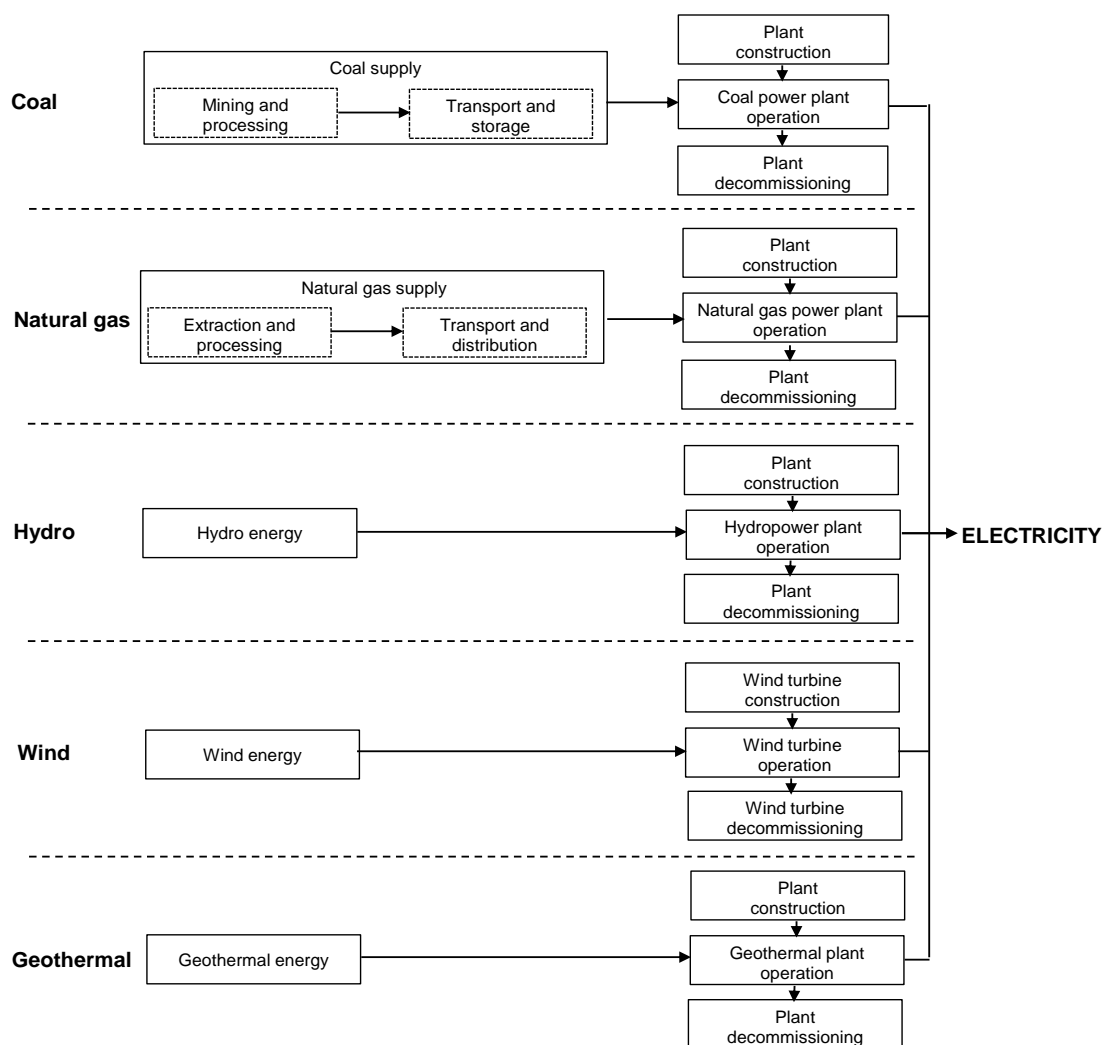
Coal

Coal supply

Mining and processing

Transport and storage

Plant construction

Coal power plant operation

Plant decommissioning

Natural gas

Natural gas supply

Extraction and processing

Transport and distribution

Plant construction

Natural gas power plant operation

Plant decommissioning

Hydro

Hydro energy

Plant construction

Hydropower plant operation

Plant decommissioning

ELECTRICITY

Wind

Wind energy

Wind turbine construction

Wind turbine operation

Wind turbine decommissioning

Geothermal

Geothermal energy

Plant construction

Geothermal plant operation

Plant decommissioning